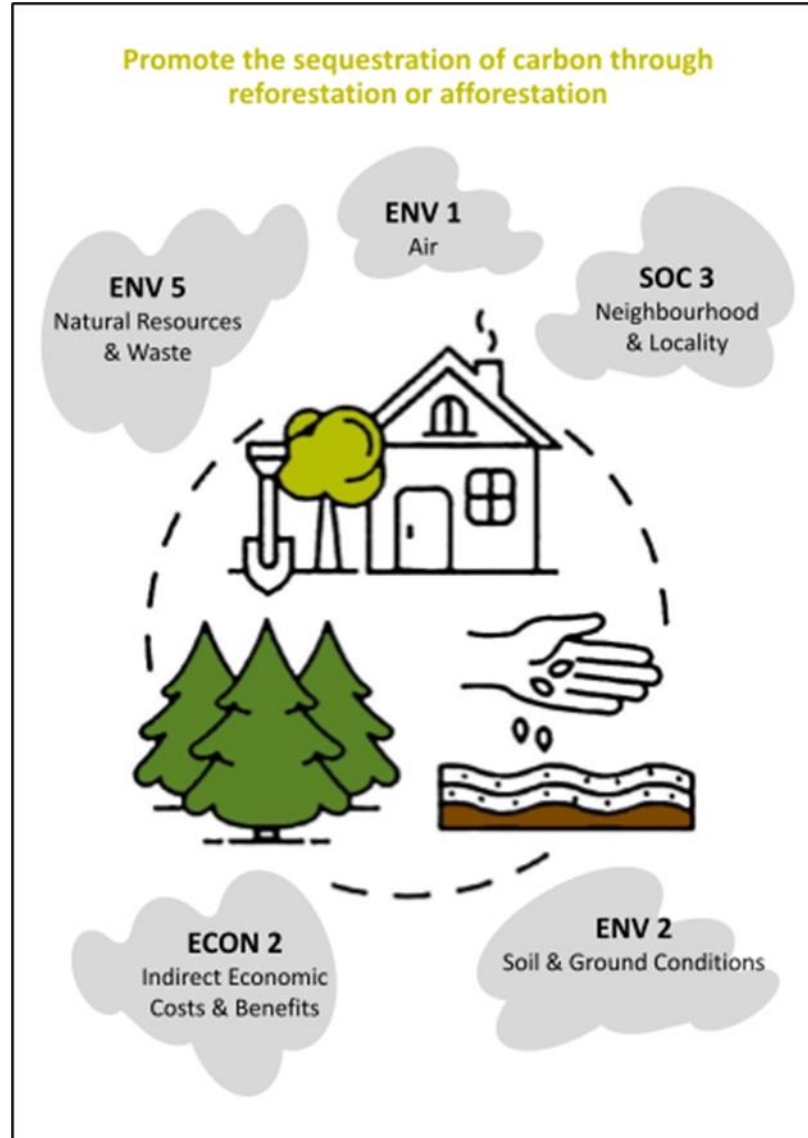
Promote the sequestration of carbon through reforestation or afforestation

ENV 1
Air

ENV 5
Natural Resources & Waste

SOC 3
Neighbourhood & Locality

ECON 2
Indirect Economic Costs & Benefits

ENV 2
Soil & Ground Conditions